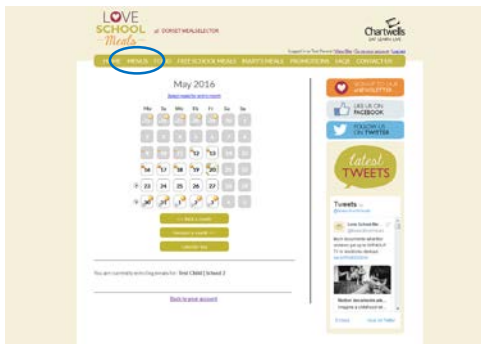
LOVE SCHOOL Meals at DORSET MEALSELECTOR

Chartwells

HOME MENUS FOOD FREE SCHOOL MEALS PARENTS MEALS PROMOTIONS FAQS CONTACT US

May 2016

Mo Tu We Th Fr Sa Su

12 13

16 17 18 19 20

23 24 25 26 27

30 31

You are currently selecting meals for: Test Child | School 2

Back to your account

SIGN UP TO OUR eNEWSLETTER

LIKE US ON FACEBOOK

FOLLOW US ON TWITTER

latest TWEETS

Tweets

Love School Me...

Mother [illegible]